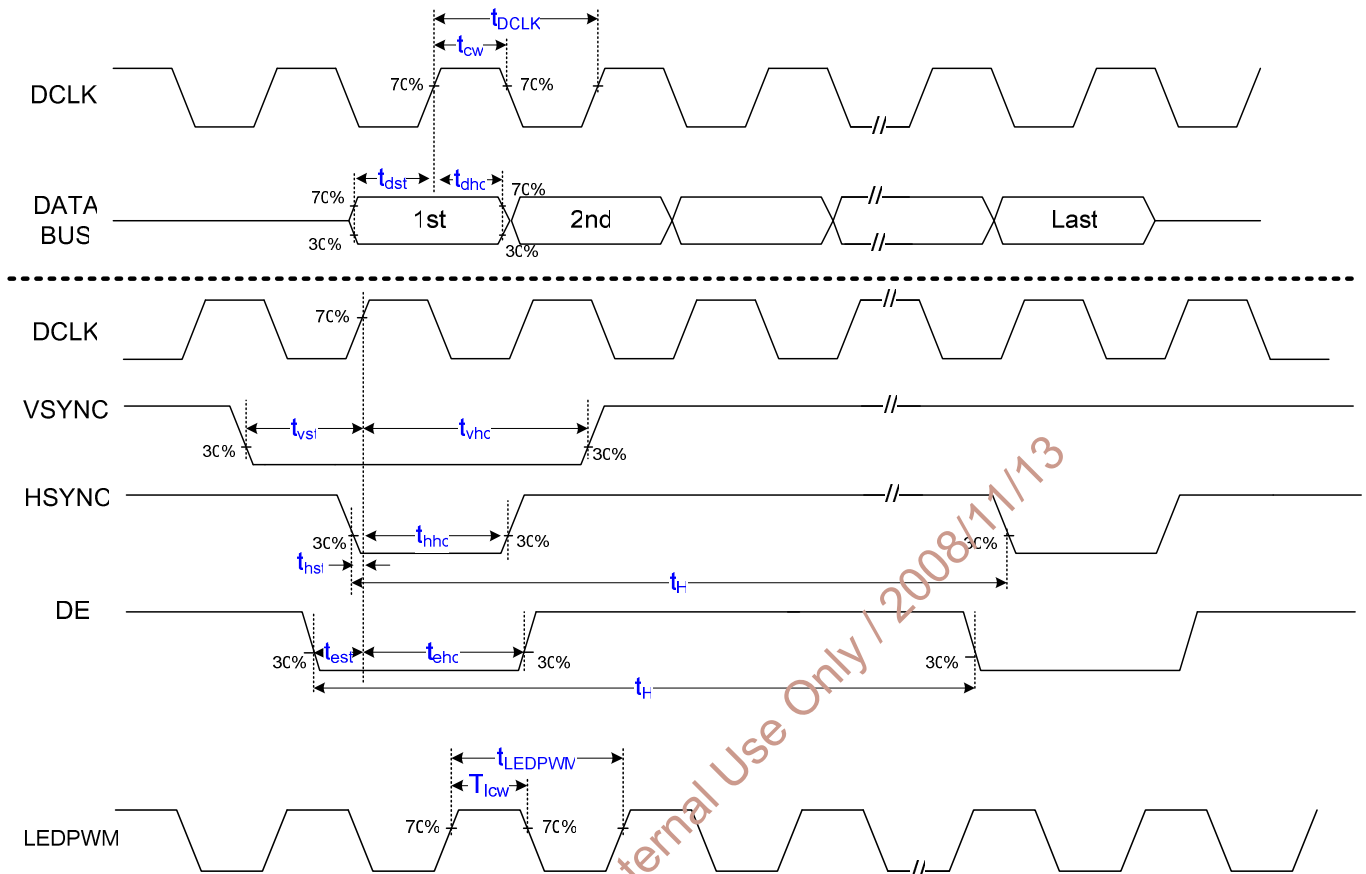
$t_{DCLK}$
$t_{cw}$
DCLK
70%
70%
DATA BUS
$t_{dst}$
$t_{dhc}$
70%
70%
1st
2nd
Last
30%
30%
DCLK
70%
VSYNC
$t_{vst}$
$t_{vhc}$
30%
30%
HSYNC
30%
$t_{hhc}$
30%
30%
$t_{hst}$
$t_H$
DE
30%
$t_{est}$
$t_{ehc}$
30%
30%
$t_H$
$t_{LEDPWM}$
$T_{lcw}$
LEDPWM
70%
70%
ternal Use Only / 2008/11/13